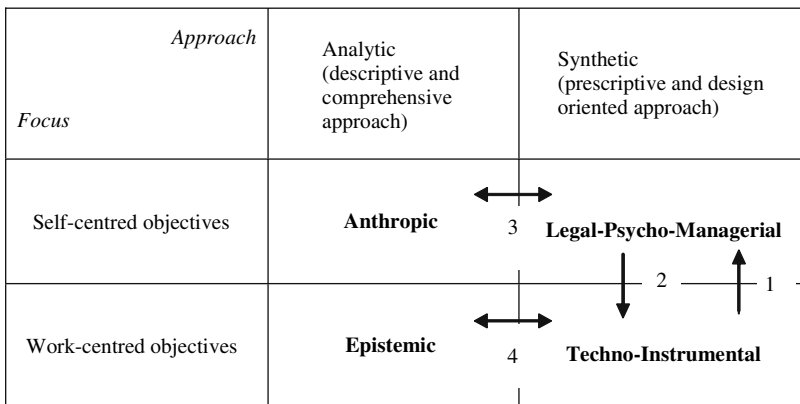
| *Approach* <br> *Focus* | Analytic (descriptive and comprehensive approach) | Synthetic (prescriptive and design oriented approach) |
|---|---|---|
| Self-centred objectives | **Anthropic** | 3 **Legal-Psycho-Managerial** |
| Work-centred objectives | **Epistemic** | 4 **Techno-Instrumental** |

2

1